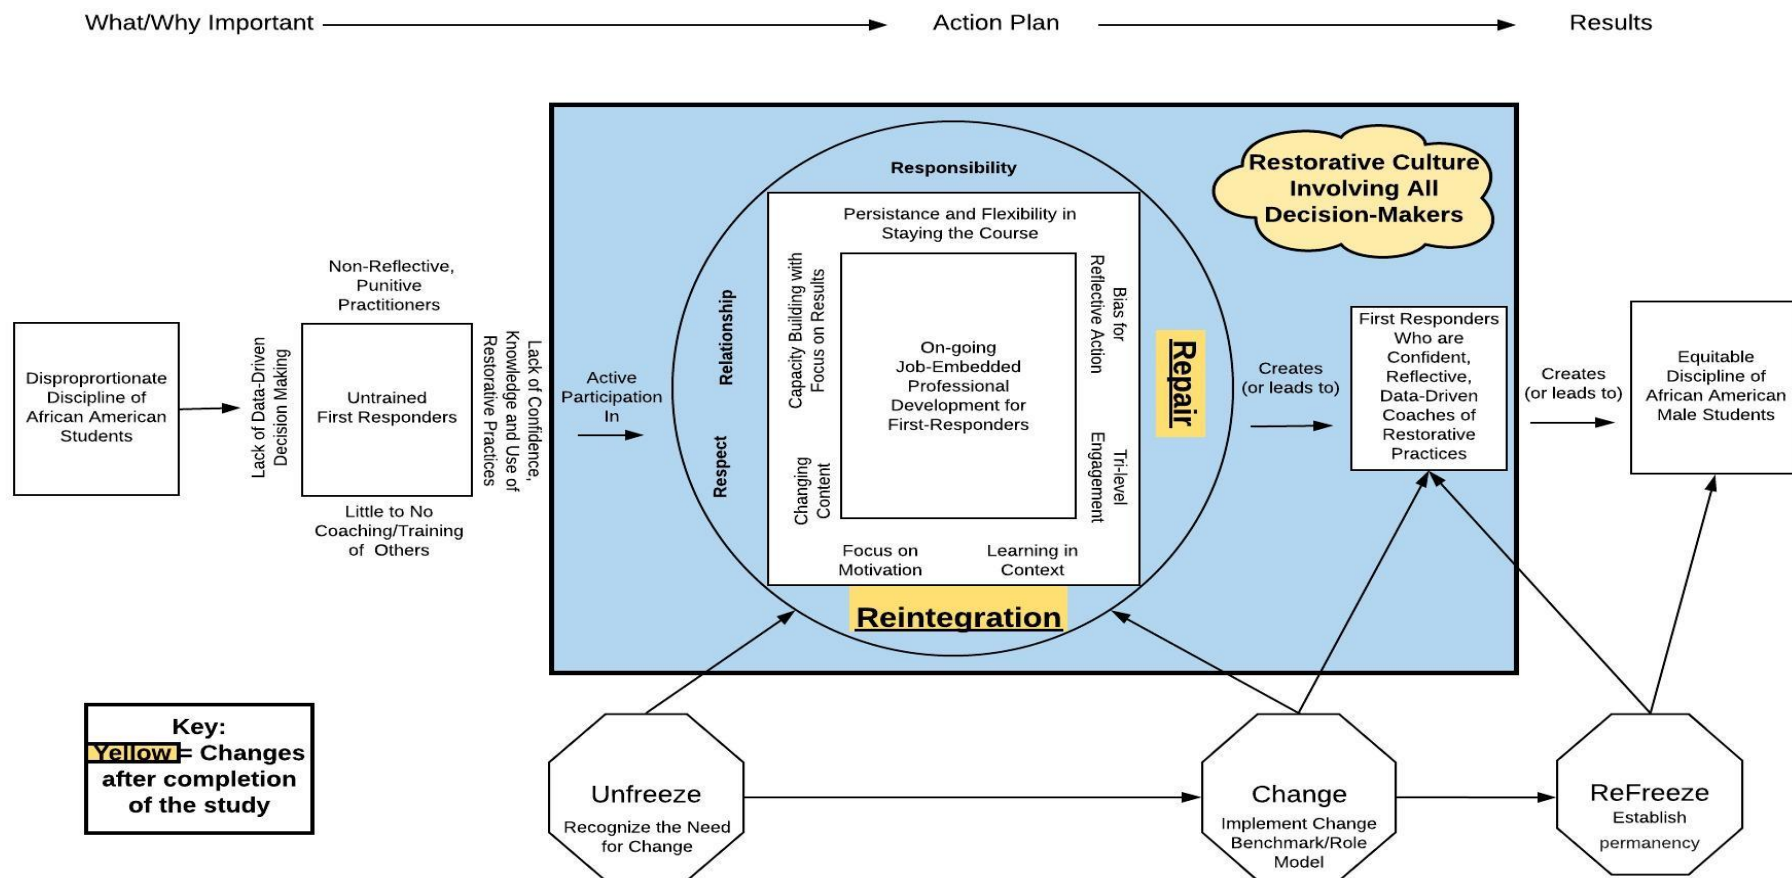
What/Why Important

Action Plan

Results

Disproprortionate Discipline of African American Students

Lack of Data-Driven Decision Making

Non-Reflective, Punitive Practitioners

Untrained First Responders

Little to No Coaching/Training of Others

Lack of Confidence, Knowledge and Use of Restorative Practices

Active Participation In

Responsibility

Relationship

Respect

Persistance and Flexibility in Staying the Course

Capacity Building with Focus on Results

Changing Content

On-going Job-Embedded Professional Development for First-Responders

Bias for Reflective Action

Tri-level Engagement

Focus on Motivation

Learning in Context

Repair

Reintegration

Restorative Culture Involving All Decision-Makers

Creates (or leads to)

First Responders Who are Confident, Reflective, Data-Driven Coaches of Restorative Practices

Creates (or leads to)

Equitable Discipline of African American Male Students

Key: Yellow = Changes after completion of the study

Unfreeze
Recognize the Need for Change

Change
Implement Change Benchmark/Role Model

ReFreeze
Establish permanency